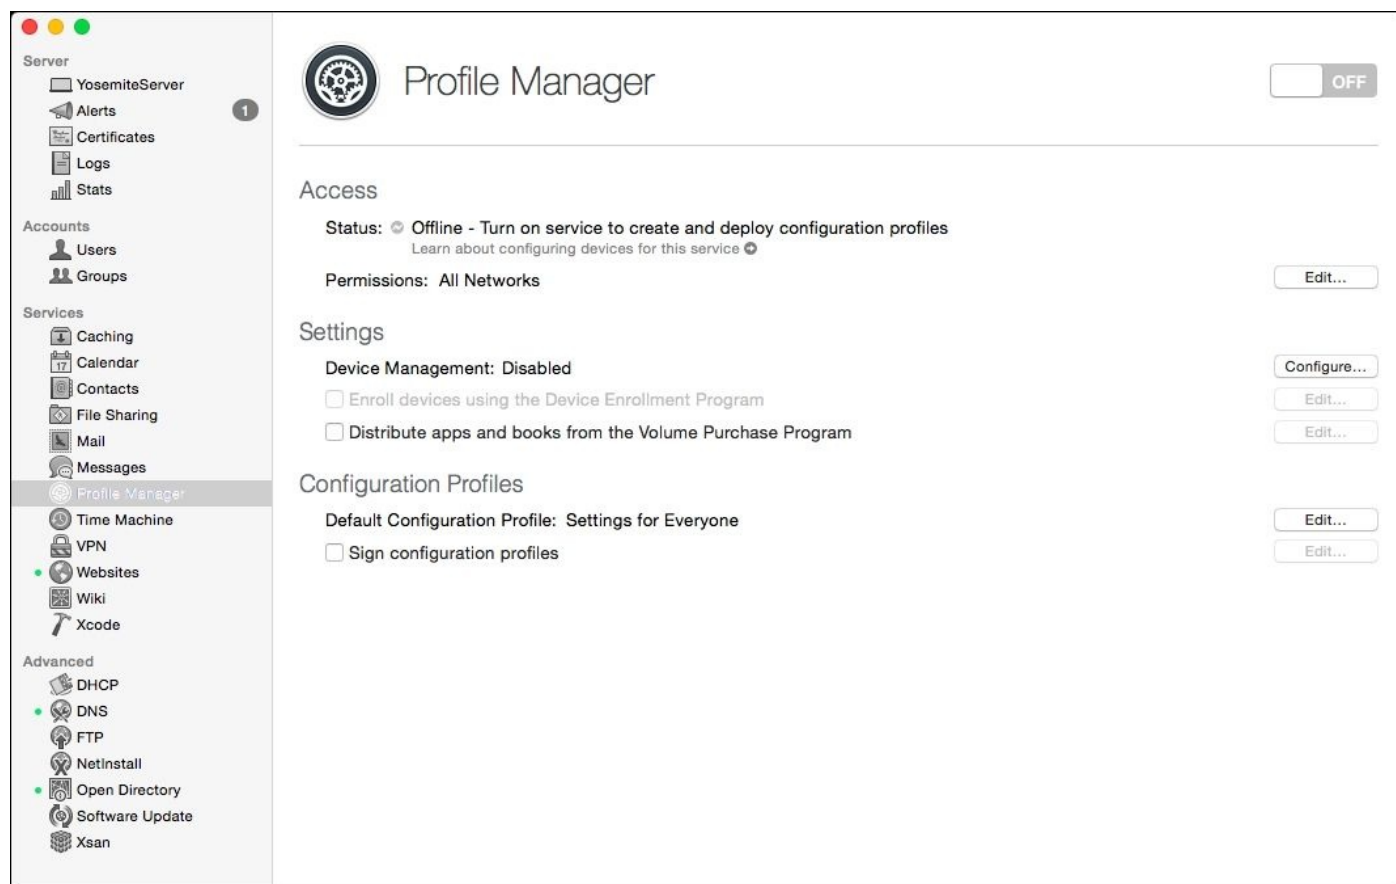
Server
YosemiteServer
Alerts 1
Certificates
Logs
Stats

Accounts
Users
Groups

Services
Caching
Calendar
Contacts
File Sharing
Mail
Messages
Profile Manager
Time Machine
VPN
Websites
Wiki
Xcode

Advanced
DHCP
DNS
FTP
NetInstall
Open Directory
Software Update
Xsan

Profile Manager

OFF

Access

Status: Offline - Turn on service to create and deploy configuration profiles
Learn about configuring devices for this service

Permissions: All Networks

Edit...

Settings

Device Management: Disabled

Configure...

Enroll devices using the Device Enrollment Program

Edit...

Distribute apps and books from the Volume Purchase Program

Edit...

Configuration Profiles

Default Configuration Profile: Settings for Everyone

Edit...

Sign configuration profiles

Edit...